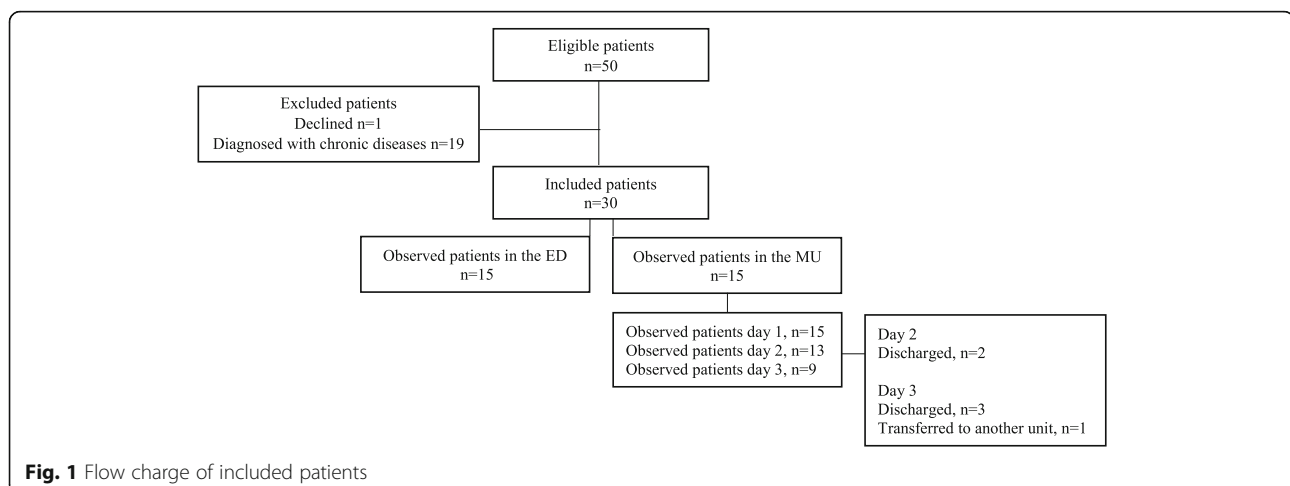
Eligible patients
n=50

Excluded patients
Declined n=1
Diagnosed with chronic diseases n=19

Included patients
n=30

Observed patients in the ED
n=15

Observed patients in the MU
n=15

Observed patients day 1, n=15
Observed patients day 2, n=13
Observed patients day 3, n=9

Day 2
Discharged, n=2

Day 3
Discharged, n=3
Transferred to another unit, n=1

**Fig. 1** Flow charge of included patients